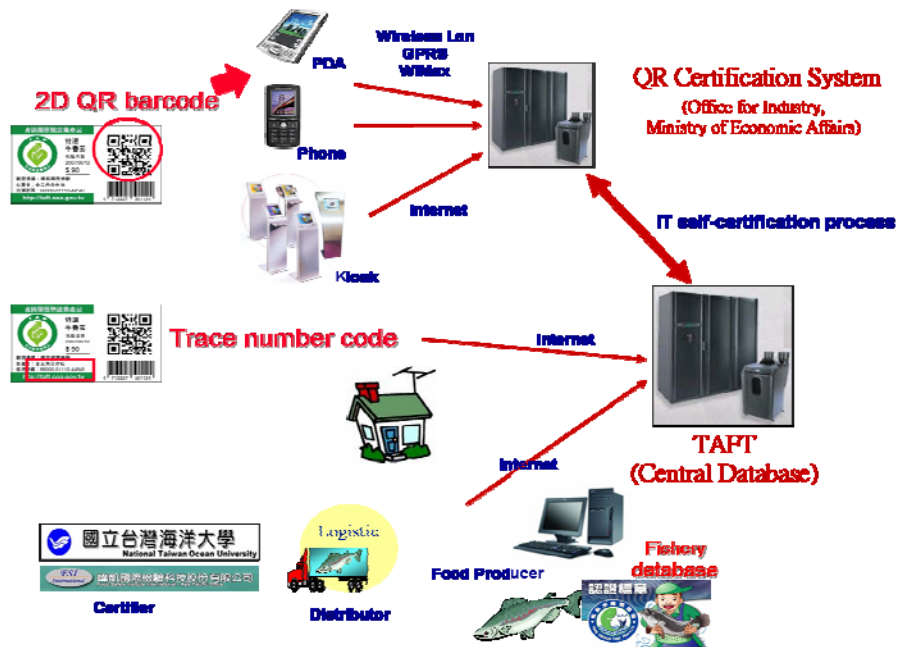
PDA

Wireless Lan
GPRS
WiMax

QR Certification System
(Office for Industry,
Ministry of Economic Affairs)

2D QR barcode

Phone

Internet

IT self-certification process

Kiosk

Trace number code

Internet

TAFT
(Central Database)

Internet

國立台灣海洋大學
National Taiwan Ocean University

Logistic

Fishery
database

Food Producer

Certifier

Distributor